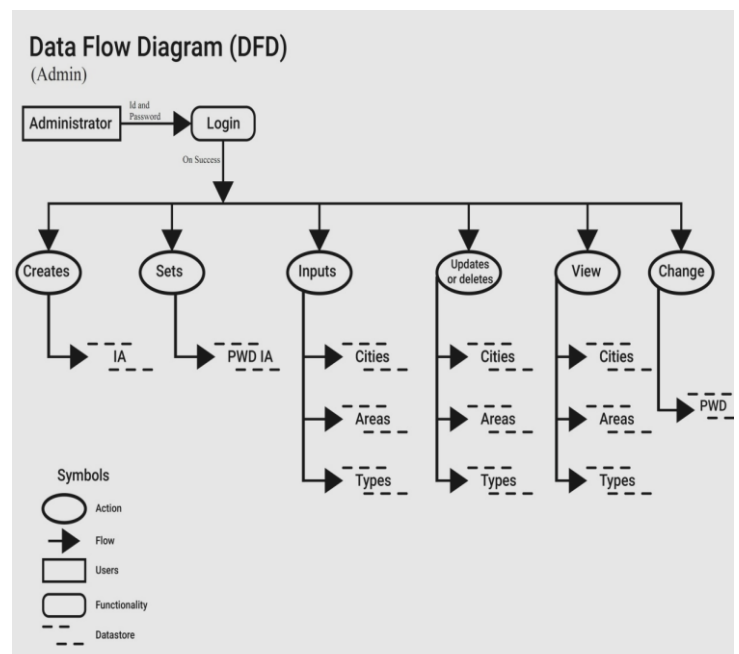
Data Flow Diagram (DFD)
(Admin)

Administrator
Id and Password
Login
On Success

Creates
Sets
Inputs
Updates or deletes
View
Change

IA
PWD IA
Cities
Areas
Types
Cities
Areas
Types
Cities
Areas
Types
PWD

Symbols
Action
Flow
Users
Functionality
Datastore